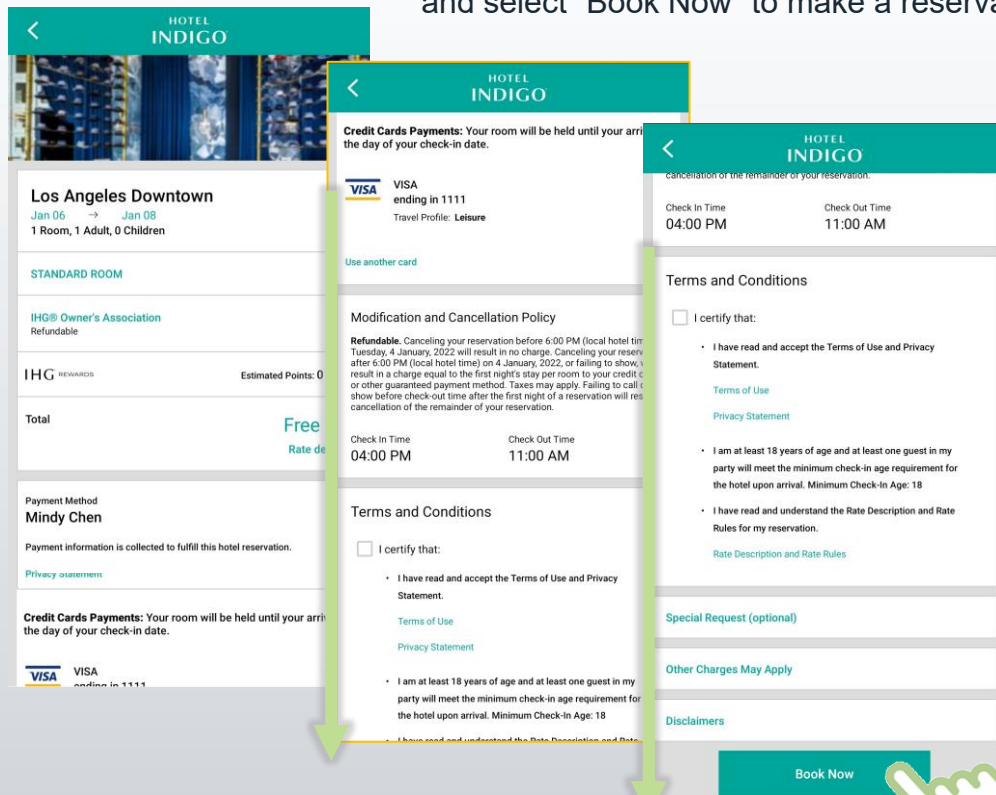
and select "Book Now" to make a reserva

HOTEL
INDIGO

Los Angeles Downtown
Jan 06 → Jan 08
1 Room, 1 Adult, 0 Children

STANDARD ROOM

IHG® Owner's Association
Refundable

IHG REWARDS
Estimated Points: 0

Total
Free
Rate de

Payment Method
Mindy Chen
Payment information is collected to fulfill this hotel reservation.
Privacy Statement

Credit Cards Payments: Your room will be held until your arri the day of your check-in date.

VISA
VISA
ending in 1111

HOTEL
INDIGO

Credit Cards Payments: Your room will be held until your arri the day of your check-in date.

VISA
VISA
ending in 1111
Travel Profile: Leisure

Use another card

Modification and Cancellation Policy

Refundable. Canceling your reservation before 6:00 PM (local hotel tim Tuesday, 4 January, 2022 will result in no charge. Canceling your reserv after 6:00 PM (local hotel time) on 4 January, 2022, or failing to show, result in a charge equal to the first night's stay per room to your credit c or other guaranteed payment method. Taxes may apply. Failing to call c show before check-out time after the first night of a reservation will res cancellation of the remainder of your reservation.

Check In Time
04:00 PM
Check Out Time
11:00 AM

Terms and Conditions

I certify that:

• I have read and accept the Terms of Use and Privacy Statement.

Terms of Use

Privacy Statement

• I am at least 18 years of age and at least one guest in my party will meet the minimum check-in age requirement for the hotel upon arrival. Minimum Check-In Age: 18

• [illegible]

HOTEL
INDIGO

cancellation of the remainder of your reservation.

Check In Time
04:00 PM
Check Out Time
11:00 AM

Terms and Conditions

I certify that:

• I have read and accept the Terms of Use and Privacy Statement.

Terms of Use

Privacy Statement

• I am at least 18 years of age and at least one guest in my party will meet the minimum check-in age requirement for the hotel upon arrival. Minimum Check-In Age: 18

• I have read and understand the Rate Description and Rate Rules for my reservation.

Rate Description and Rate Rules

Special Request (optional)

Other Charges May Apply

Disclaimers

Book Now